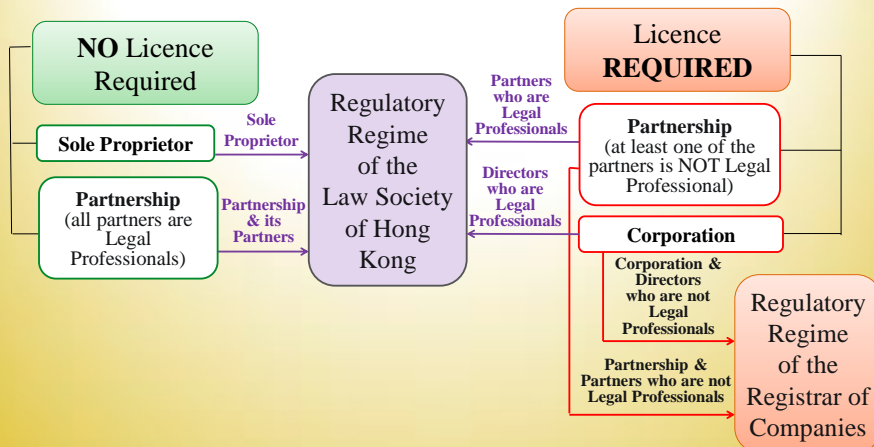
NO Licence Required

Sole Proprietor

Partnership (all partners are Legal Professionals)

Sole Proprietor

Partnership & its Partners

Regulatory Regime of the Law Society of Hong Kong

Partners who are Legal Professionals

Directors who are Legal Professionals

Licence REQUIRED

Partnership (at least one of the partners is NOT Legal Professional)

Corporation

Corporation & Directors who are not Legal Professionals

Partnership & Partners who are not Legal Professionals

Regulatory Regime of the Registrar of Companies